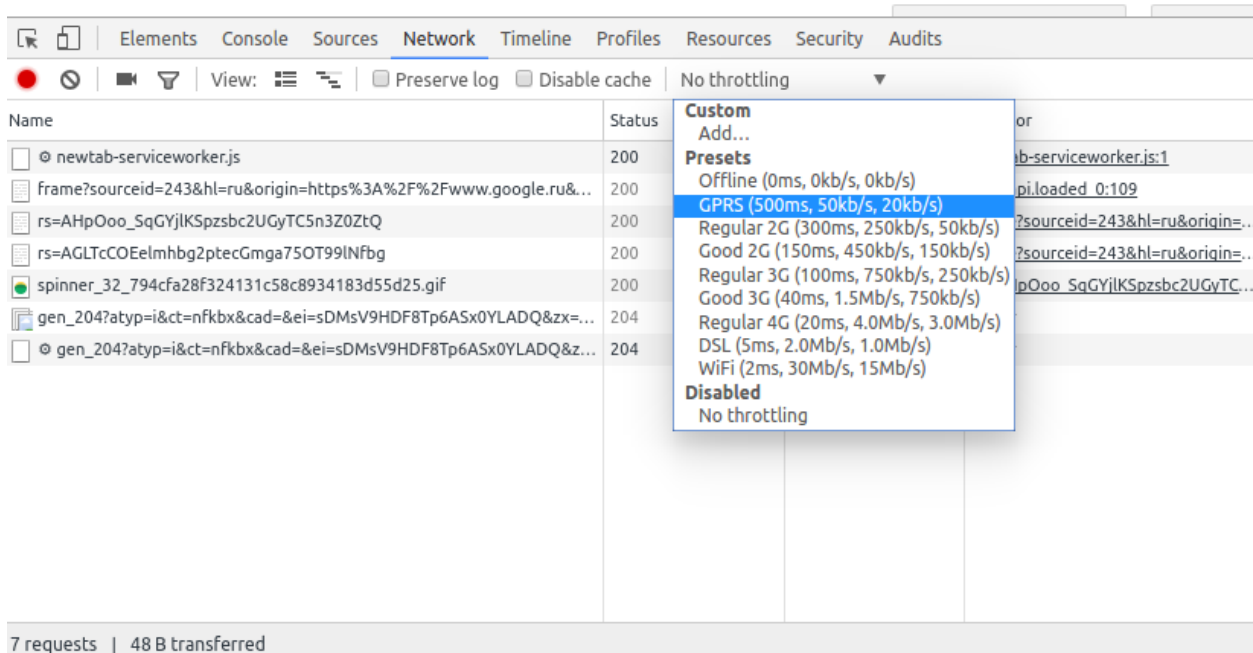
Elements Console Sources Network Timeline Profiles Resources Security Audits

View: Preserve log Disable cache No throttling

| Name | Status |
|---|---|
| newtab-serviceworker.js | 200 |
| frame?sourceid=243&hl=ru&origin=https%3A%2F%2Fwww.google.ru&... | 200 |
| rs=AHpOoo_SqGYjlKSpzsbc2UGyTC5n3Z0ZtQ | 200 |
| rs=AGLTcCOEelmhbg2ptecGmga75OT99lNfbg | 200 |
| spinner_32_794cfa28f324131c58c8934183d55d25.gif | 200 |
| gen_204?atyp=i&ct=nfkbx&cad=&ei=sDMsV9HDF8Tp6ASx0YLADQ&zx=... | 204 |
| gen_204?atyp=i&ct=nfkbx&cad=&ei=sDMsV9HDF8Tp6ASx0YLADQ&z... | 204 |

Custom
Add...
Presets
Offline (0ms, 0kb/s, 0kb/s)
GPRS (500ms, 50kb/s, 20kb/s)
Regular 2G (300ms, 250kb/s, 50kb/s)
Good 2G (150ms, 450kb/s, 150kb/s)
Regular 3G (100ms, 750kb/s, 250kb/s)
Good 3G (40ms, 1.5Mb/s, 750kb/s)
Regular 4G (20ms, 4.0Mb/s, 3.0Mb/s)
DSL (5ms, 2.0Mb/s, 1.0Mb/s)
WiFi (2ms, 30Mb/s, 15Mb/s)
Disabled
No throttling

or
ab-serviceworker.js:1
pi.loaded_0:109
?sourceid=243&hl=ru&origin=...
?sourceid=243&hl=ru&origin=...
lpOoo_SqGYjlKSpzsbc2UGyTC...

7 requests | 48 B transferred